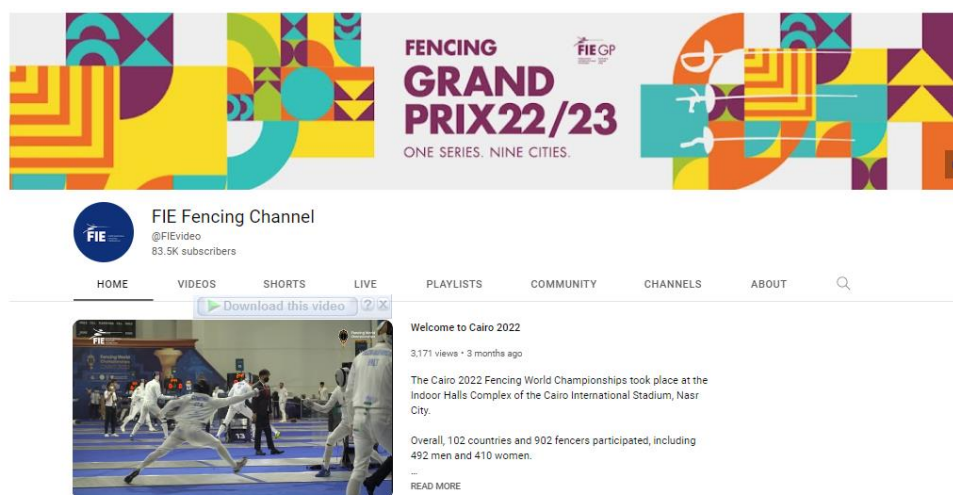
FENCING GRAND PRIX22/23

FIE GP

ONE SERIES. NINE CITIES.

FIE

FIE Fencing Channel
@FIEvideo
83.5K subscribers

HOME VIDEOS SHORTS LIVE PLAYLISTS COMMUNITY CHANNELS ABOUT

Download this video ? X

FIE

Welcome to Cairo 2022

3,171 views • 3 months ago

The Cairo 2022 Fencing World Championships took place at the Indoor Halls Complex of the Cairo International Stadium, Nasr City.

Overall, 102 countries and 902 fencers participated, including 492 men and 410 women.

...

READ MORE